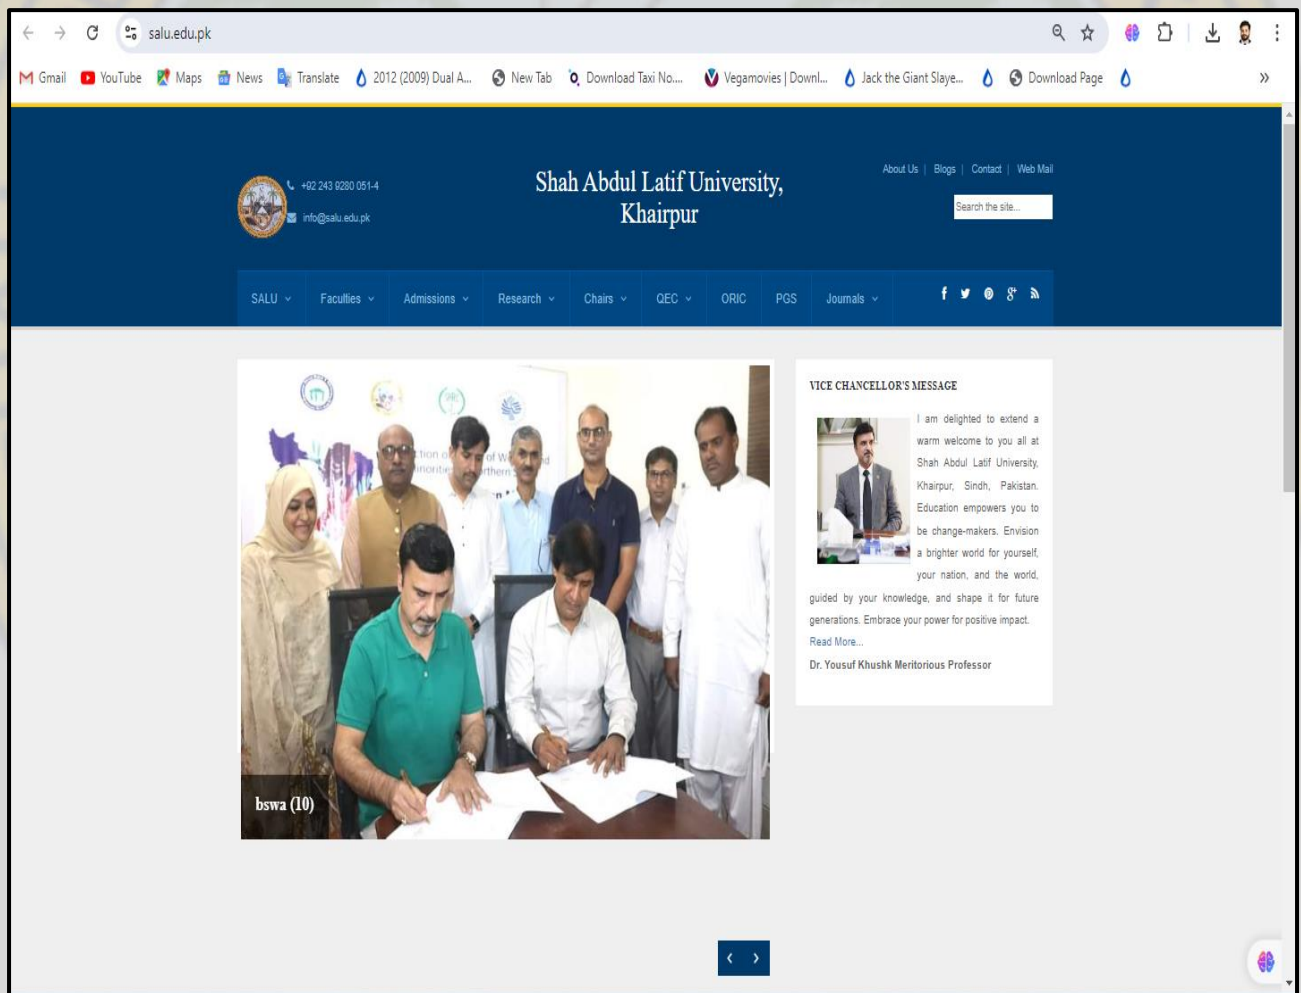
salu.edu.pk

Gmail YouTube Maps News Translate 2012 (2009) Dual A... New Tab Download Taxi No... Vegamovies | Downl... Jack the Giant Slaye... Download Page »

+92 243 9280 051-4
info@salu.edu.pk

Shah Abdul Latif University, Khairpur

About Us | Blogs | Contact | Web Mail

Search the site...

SALU Faculties Admissions Research Chairs QEC ORIC PGS Journals

bswa (10)

VICE CHANCELLOR'S MESSAGE

I am delighted to extend a warm welcome to you all at Shah Abdul Latif University, Khairpur, Sindh, Pakistan. Education empowers you to be change-makers. Envision a brighter world for yourself, your nation, and the world, guided by your knowledge, and shape it for future generations. Embrace your power for positive impact.

Read More...

Dr. Yousuf Khushk Meritorious Professor

‹ ›